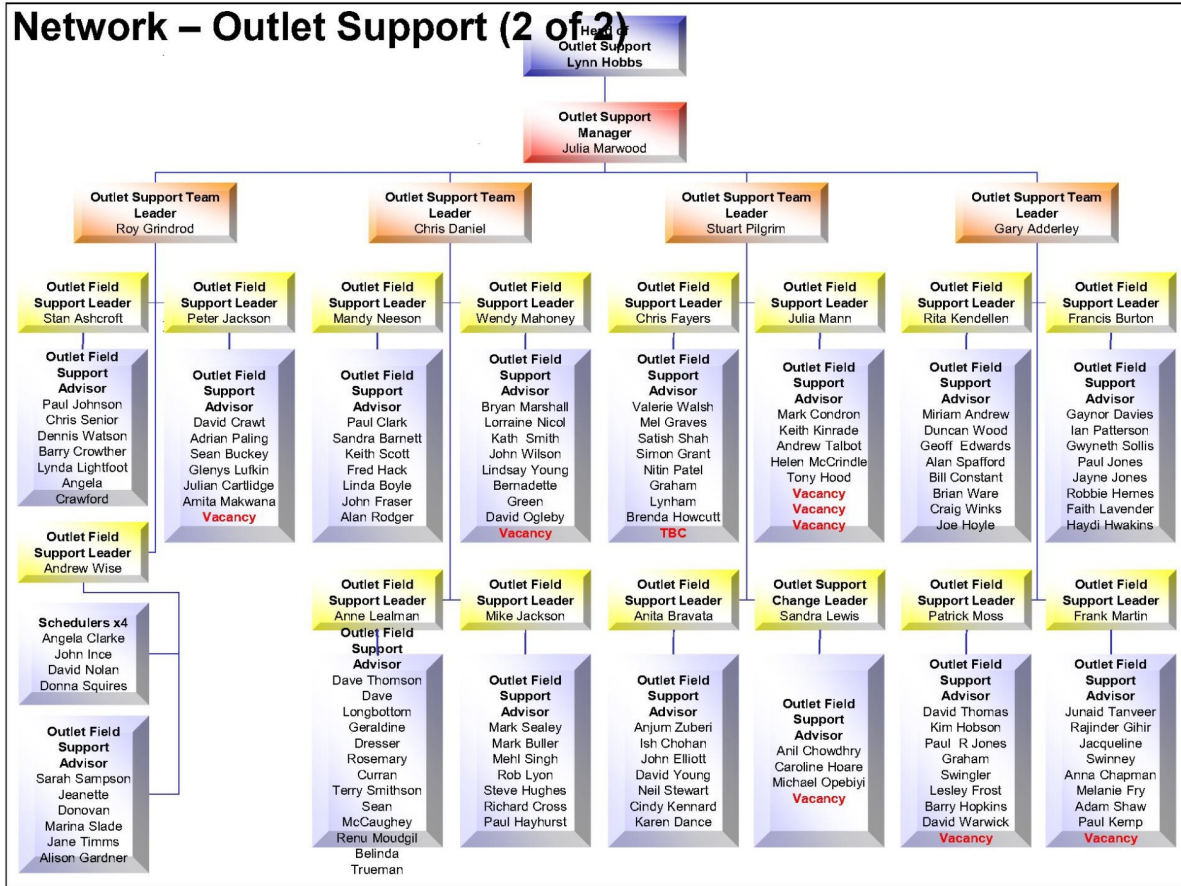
Network – Outlet Support (2 of 2)

Head of Outlet Support
Lynn Hobbs

Outlet Support Manager
Julia Marwood

Outlet Support Team Leader
Roy Grindrod

Outlet Support Team Leader
Chris Daniel

Outlet Support Team Leader
Stuart Pilgrim

Outlet Support Team Leader
Gary Adderley

Outlet Field Support Leader
Stan Ashcroft

Outlet Field Support Advisor
Paul Johnson
Chris Senior
Dennis Watson
Barry Crowther
Lynda Lightfoot
Angela Crawford

Outlet Field Support Leader
Peter Jackson

Outlet Field Support Advisor
David Crawt
Adrian Paling
Sean Buckey
Glenys Lufkin
Julian Cartlidge
Amita Makwana
Vacancy

Outlet Field Support Leader
Andrew Wise

Schedulers x4
Angela Clarke
John Ince
David Nolan
Donna Squires

Outlet Field Support Advisor
Sarah Sampson
Jeanette Donovan
Marina Slade
Jane Timms
Alison Gardner

Outlet Field Support Leader
Mandy Neeson

Outlet Field Support Advisor
Paul Clark
Sandra Barnett
Keith Scott
Fred Hack
Linda Boyle
John Fraser
Alan Rodger

Outlet Field Support Leader
Wendy Mahoney

Outlet Field Support Advisor
Bryan Marshall
Lorraine Nicol
Kath Smith
John Wilson
Lindsay Young
Bernadette Green
David Ogleby
Vacancy

Outlet Field Support Leader
Anne Lealman

Outlet Field Support Advisor
Dave Thomson
Dave Longbottom
Geraldine Dresser
Rosemary Curran
Terry Smithson
Sean McCaughey
Renu Moudgil
Belinda Trueman

Outlet Field Support Leader
Mike Jackson

Outlet Field Support Advisor
Mark Sealey
Mark Buller
Mehl Singh
Rob Lyon
Steve Hughes
Richard Cross
Paul Hayhurst

Outlet Field Support Leader
Chris Fayers

Outlet Field Support Advisor
Valerie Walsh
Mel Graves
Satish Shah
Simon Grant
Nitin Patel
Graham Lynham
Brenda Howcutt
TBC

Outlet Field Support Leader
Julia Mann

Outlet Field Support Advisor
Mark Condron
Keith Kinrade
Andrew Talbot
Helen McCrindle
Tony Hood
Vacancy
Vacancy
Vacancy

Outlet Field Support Leader
Anita Bravata

Outlet Field Support Advisor
Anjum Zuberi
Ish Chohan
John Elliott
David Young
Neil Stewart
Cindy Kennard
Karen Dance

Outlet Support Change Leader
Sandra Lewis

Outlet Field Support Advisor
Anil Chowdhry
Caroline Hoare
Michael Opebiyi
Vacancy

Outlet Field Support Leader
Rita Kendellen

Outlet Field Support Advisor
Miriam Andrew
Duncan Wood
Geoff Edwards
Alan Spafford
Bill Constant
Brian Ware
Craig Winks
Joe Hoyle

Outlet Field Support Leader
Francis Burton

Outlet Field Support Advisor
Gaynor Davies
Ian Patterson
Gwyneth Sollis
Paul Jones
Jayne Jones
Robbie Hemes
Faith Lavender
Haydi Hwakins

Outlet Field Support Leader
Patrick Moss

Outlet Field Support Advisor
David Thomas
Kim Hobson
Paul R Jones
Graham Swingler
Lesley Frost
Barry Hopkins
David Warwick
Vacancy

Outlet Field Support Leader
Frank Martin

Outlet Field Support Advisor
Junaid Tanveer
Rajinder Gihir
Jacqueline Swinney
Anna Chapman
Melanie Fry
Adam Shaw
Paul Kemp
Vacancy